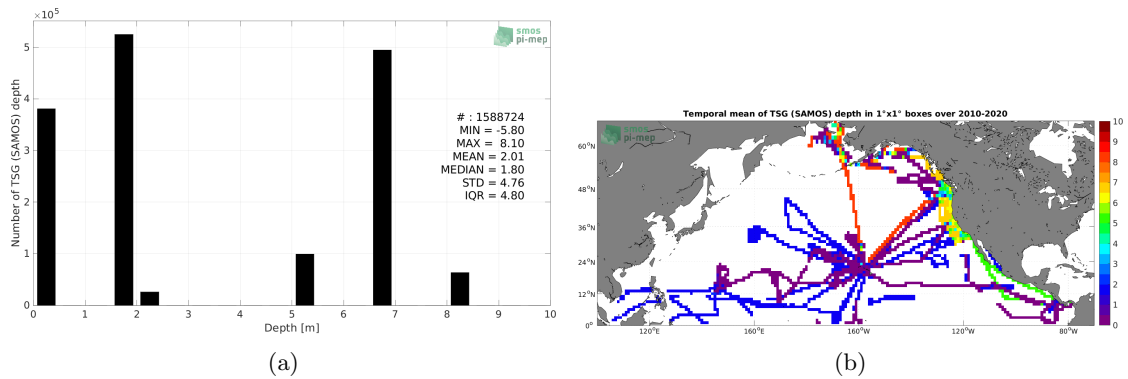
$\times 10^5$
smos
pi-mep
5
4
3
2
1
0
Number of TSG (SAMOS) depth
# : 1588724
MIN = -5.80
MAX = 8.10
MEAN = 2.01
MEDIAN = 1.80
STD = 4.76
IQR = 4.80
0 1 2 3 4 5 6 7 8 9 10
Depth [m]

(a)

Temporal mean of TSG (SAMOS) depth in 1°x1° boxes over 2010-2020
smos
pi-mep
60°N
48°N
36°N
24°N
12°N
0°
120°E
160°E
160°W
120°W
80°W
10
9
8
7
6
5
4
3
2
1
0

(b)